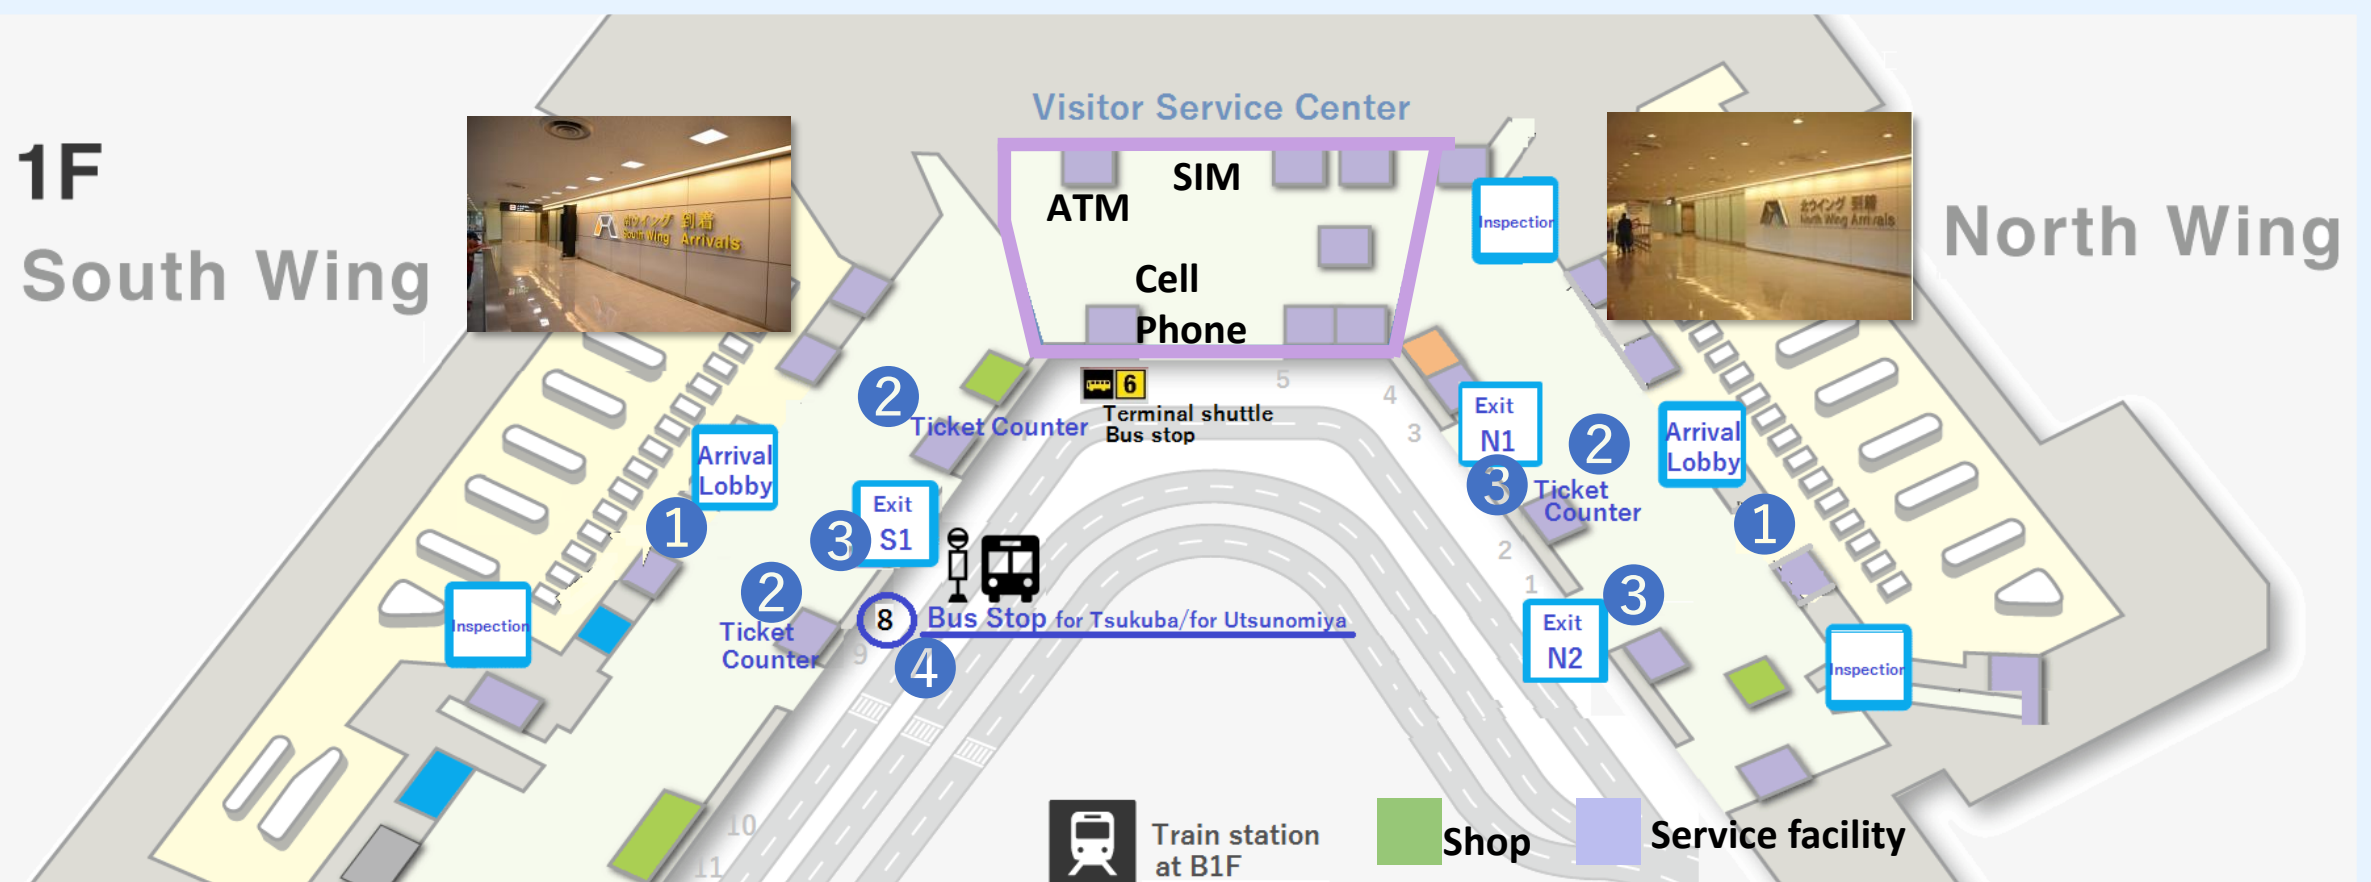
1F

South Wing

Visitor Service Center

SIM

ATM

Cell Phone

North Wing

Inspection

6

Terminal shuttle Bus stop

5

4

3

2

Ticket Counter

Exit N1

2

3

Ticket Counter

Arrival Lobby

Arrival Lobby

1

Exit S1

3

2

Ticket Counter

8

Bus Stop for Tsukuba/for Utsunomiya

4

9

Inspection

2

1

Exit N2

3

1

Inspection

10

11

Train station at B1F

Shop

Service facility